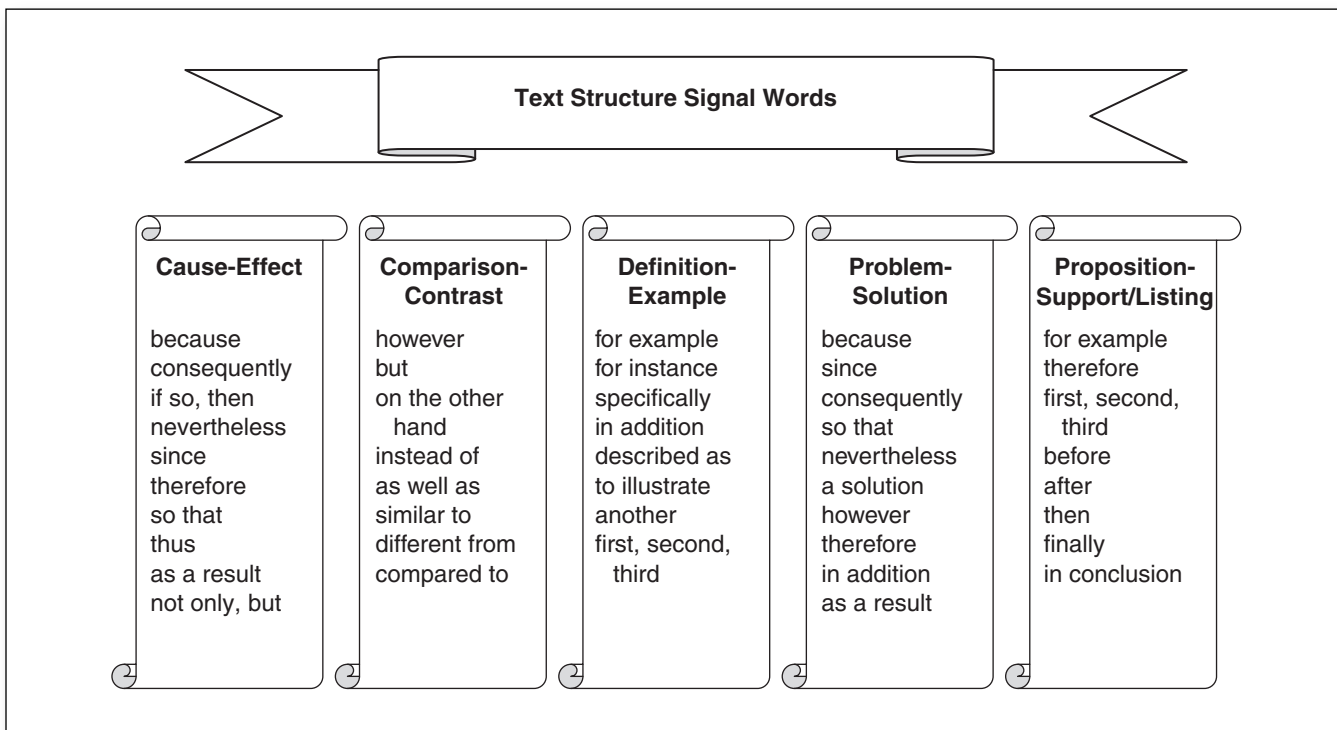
Text Structure Signal Words

Cause-Effect

because
consequently
if so, then
nevertheless
since
therefore
so that
thus
as a result
not only, but

Comparison-Contrast

however
but
on the other hand
instead of
as well as
similar to
different from
compared to

Definition-Example

for example
for instance
specifically
in addition
described as
to illustrate
another
first, second, third

Problem-Solution

because
since
consequently
so that
nevertheless
a solution
however
therefore
in addition
as a result

Proposition-Support/Listing

for example
therefore
first, second, third
before
after
then
finally
in conclusion